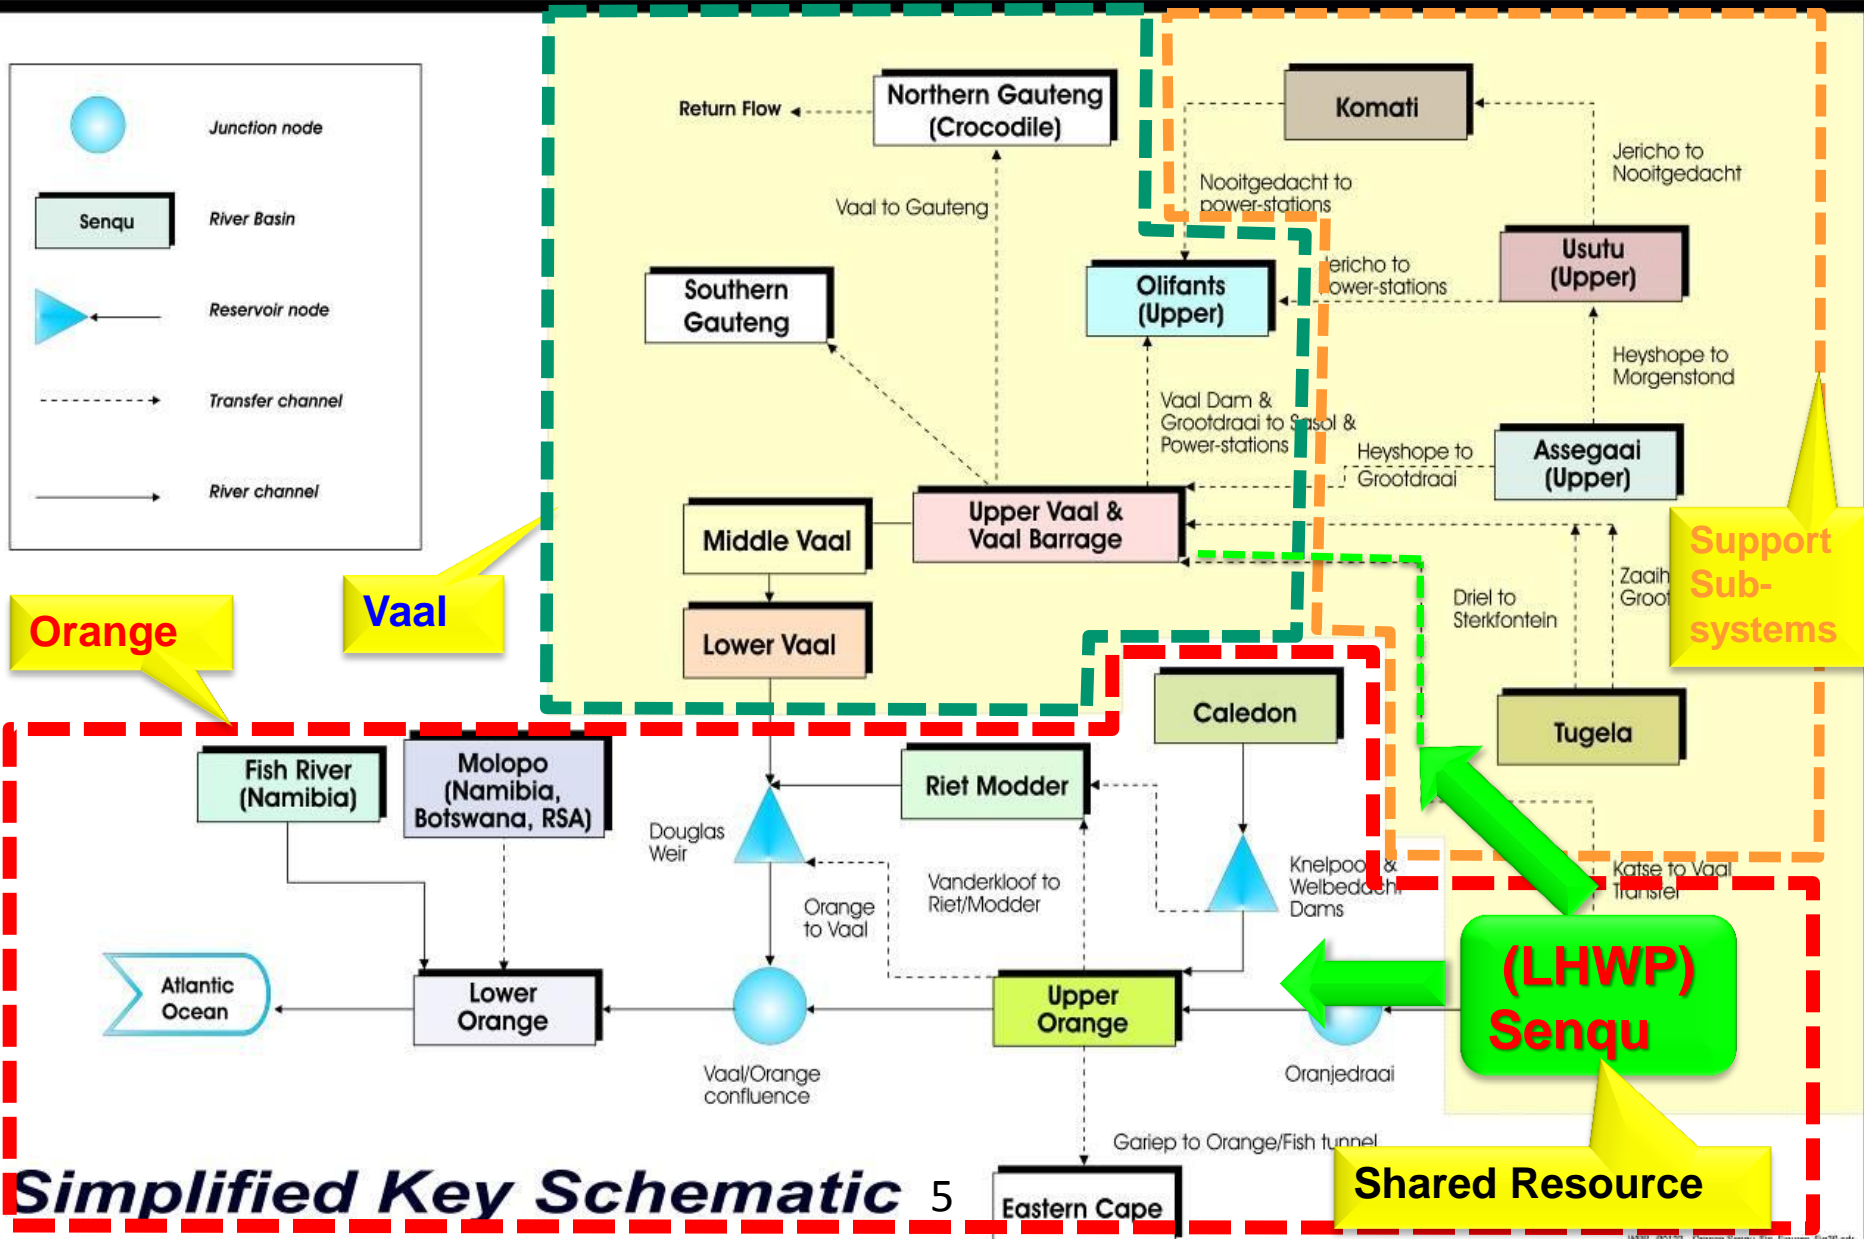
Junction node

Senqu

River Basin

Reservoir node

Transfer channel

River channel

Return Flow

Northern Gauteng (Crocodile)

Komati

Jericho to Nooitgedacht

Nooitgedacht to power-stations

Vaal to Gauteng

Usutu (Upper)

Jericho to power-stations

Olifants (Upper)

Southern Gauteng

Heyshope to Morgenstond

Vaal Dam & Grootdraai to Sasol & Power-stations

Heyshope to Grootdraai

Assegaai (Upper)

Upper Vaal & Vaal Barrage

Middle Vaal

Support Sub-systems

Vaal

Orange

Lower Vaal

Driel to Sterkfontein

Zaaih Groot

Caledon

Tugela

Fish River (Namibia)

Molopo (Namibia, Botswana, RSA)

Riet Modder

Douglas Weir

Knelpoort & Welbedacht Dams

Vanderkloof to Riet/Modder

Orange to Vaal

Katse to Vaal Transfer

Atlantic Ocean

Lower Orange

Upper Orange

(LHWP) Senqu

Vaal/Orange confluence

Oranjedraai

Gariep to Orange/Fish tunnel

Shared Resource

Simplified Key Schematic 5

Eastern Cape